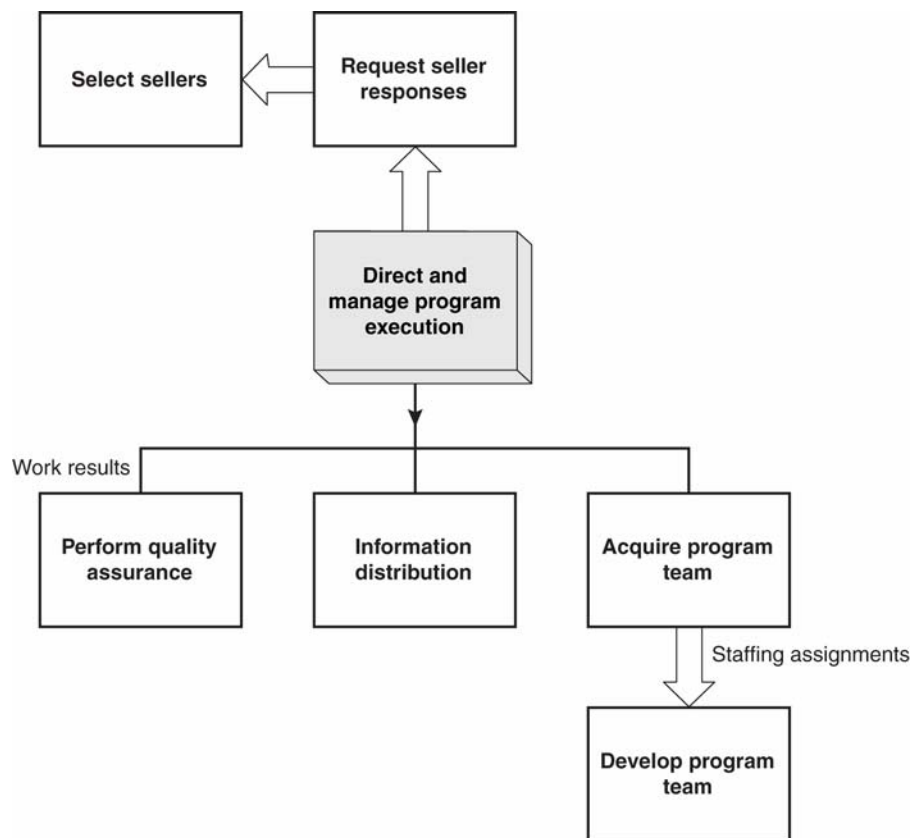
Select sellers

Request seller responses

Direct and manage program execution

Work results

Perform quality assurance

Information distribution

Acquire program team

Staffing assignments

Develop program team